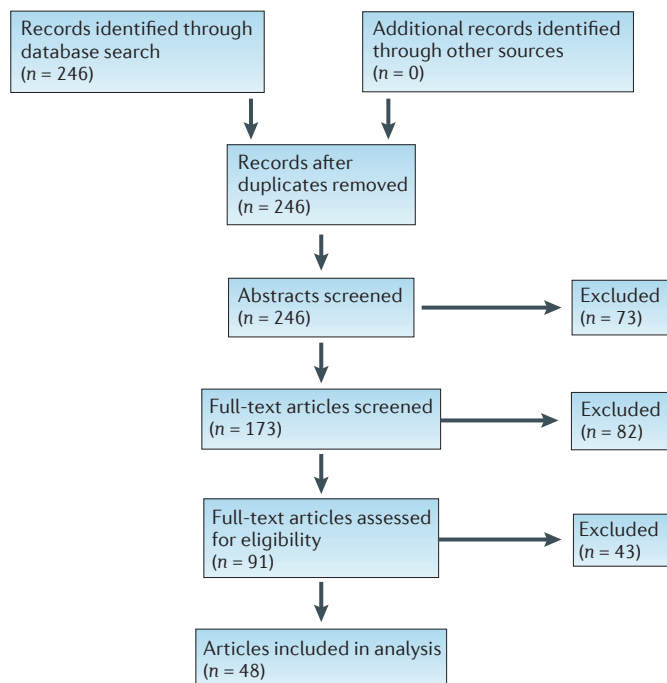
Records identified through database search
($n$ = 246)

Additional records identified through other sources
($n$ = 0)

Records after duplicates removed
($n$ = 246)

Abstracts screened
($n$ = 246)

Excluded
($n$ = 73)

Full-text articles screened
($n$ = 173)

Excluded
($n$ = 82)

Full-text articles assessed for eligibility
($n$ = 91)

Excluded
($n$ = 43)

Articles included in analysis
($n$ = 48)